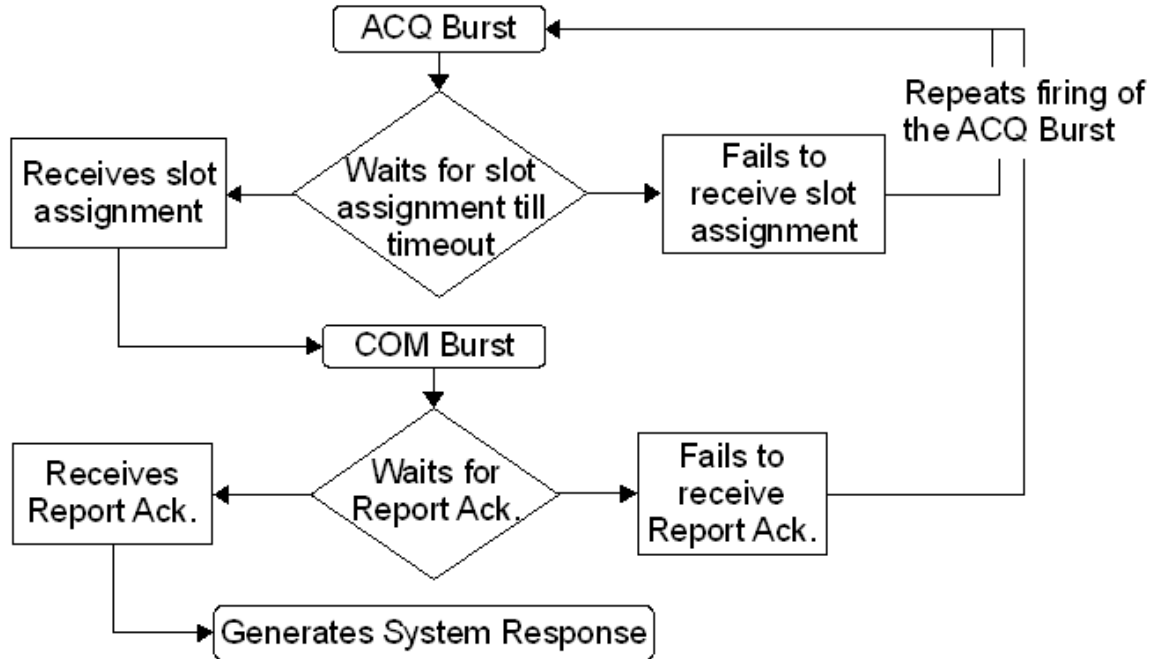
ACQ Burst

Repeats firing of the ACQ Burst

Receives slot assignment

Waits for slot assignment till timeout

Fails to receive slot assignment

COM Burst

Receives Report Ack.

Waits for Report Ack.

Fails to receive Report Ack.

Generates System Response